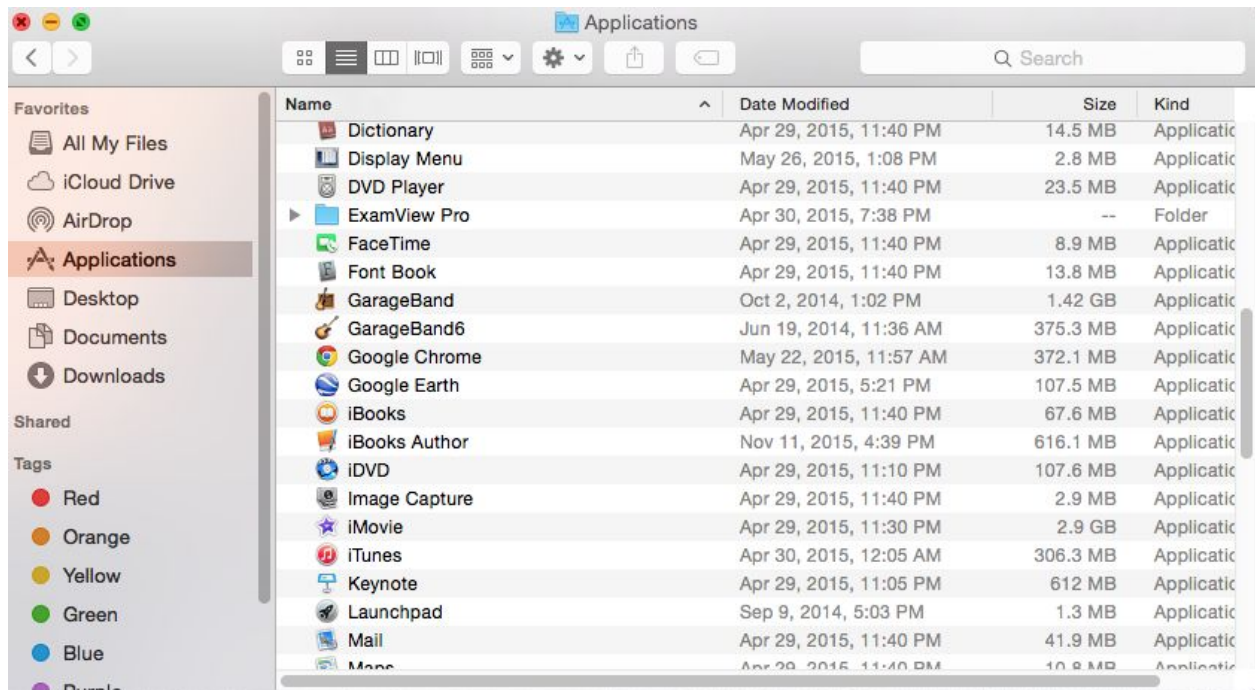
Applications

Search

Favorites
All My Files
iCloud Drive
AirDrop
Applications
Desktop
Documents
Downloads
Shared
Tags
Red
Orange
Yellow
Green
Blue
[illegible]

| Name | Date Modified | Size | Kind |
|---|---|---|---|
| Dictionary | Apr 29, 2015, 11:40 PM | 14.5 MB | Applicatic |
| Display Menu | May 26, 2015, 1:08 PM | 2.8 MB | Applicatic |
| DVD Player | Apr 29, 2015, 11:40 PM | 23.5 MB | Applicatic |
| ExamView Pro | Apr 30, 2015, 7:38 PM | -- | Folder |
| FaceTime | Apr 29, 2015, 11:40 PM | 8.9 MB | Applicatic |
| Font Book | Apr 29, 2015, 11:40 PM | 13.8 MB | Applicatic |
| GarageBand | Oct 2, 2014, 1:02 PM | 1.42 GB | Applicatic |
| GarageBand6 | Jun 19, 2014, 11:36 AM | 375.3 MB | Applicatic |
| Google Chrome | May 22, 2015, 11:57 AM | 372.1 MB | Applicatic |
| Google Earth | Apr 29, 2015, 5:21 PM | 107.5 MB | Applicatic |
| iBooks | Apr 29, 2015, 11:40 PM | 67.6 MB | Applicatic |
| iBooks Author | Nov 11, 2015, 4:39 PM | 616.1 MB | Applicatic |
| iDVD | Apr 29, 2015, 11:10 PM | 107.6 MB | Applicatic |
| Image Capture | Apr 29, 2015, 11:40 PM | 2.9 MB | Applicatic |
| iMovie | Apr 29, 2015, 11:30 PM | 2.9 GB | Applicatic |
| iTunes | Apr 30, 2015, 12:05 AM | 306.3 MB | Applicatic |
| Keynote | Apr 29, 2015, 11:05 PM | 612 MB | Applicatic |
| Launchpad | Sep 9, 2014, 5:03 PM | 1.3 MB | Applicatic |
| Mail | Apr 29, 2015, 11:40 PM | 41.9 MB | Applicatic |
| Maps | Apr 29, 2015, 11:40 PM | 10.8 MB | Applicatic |